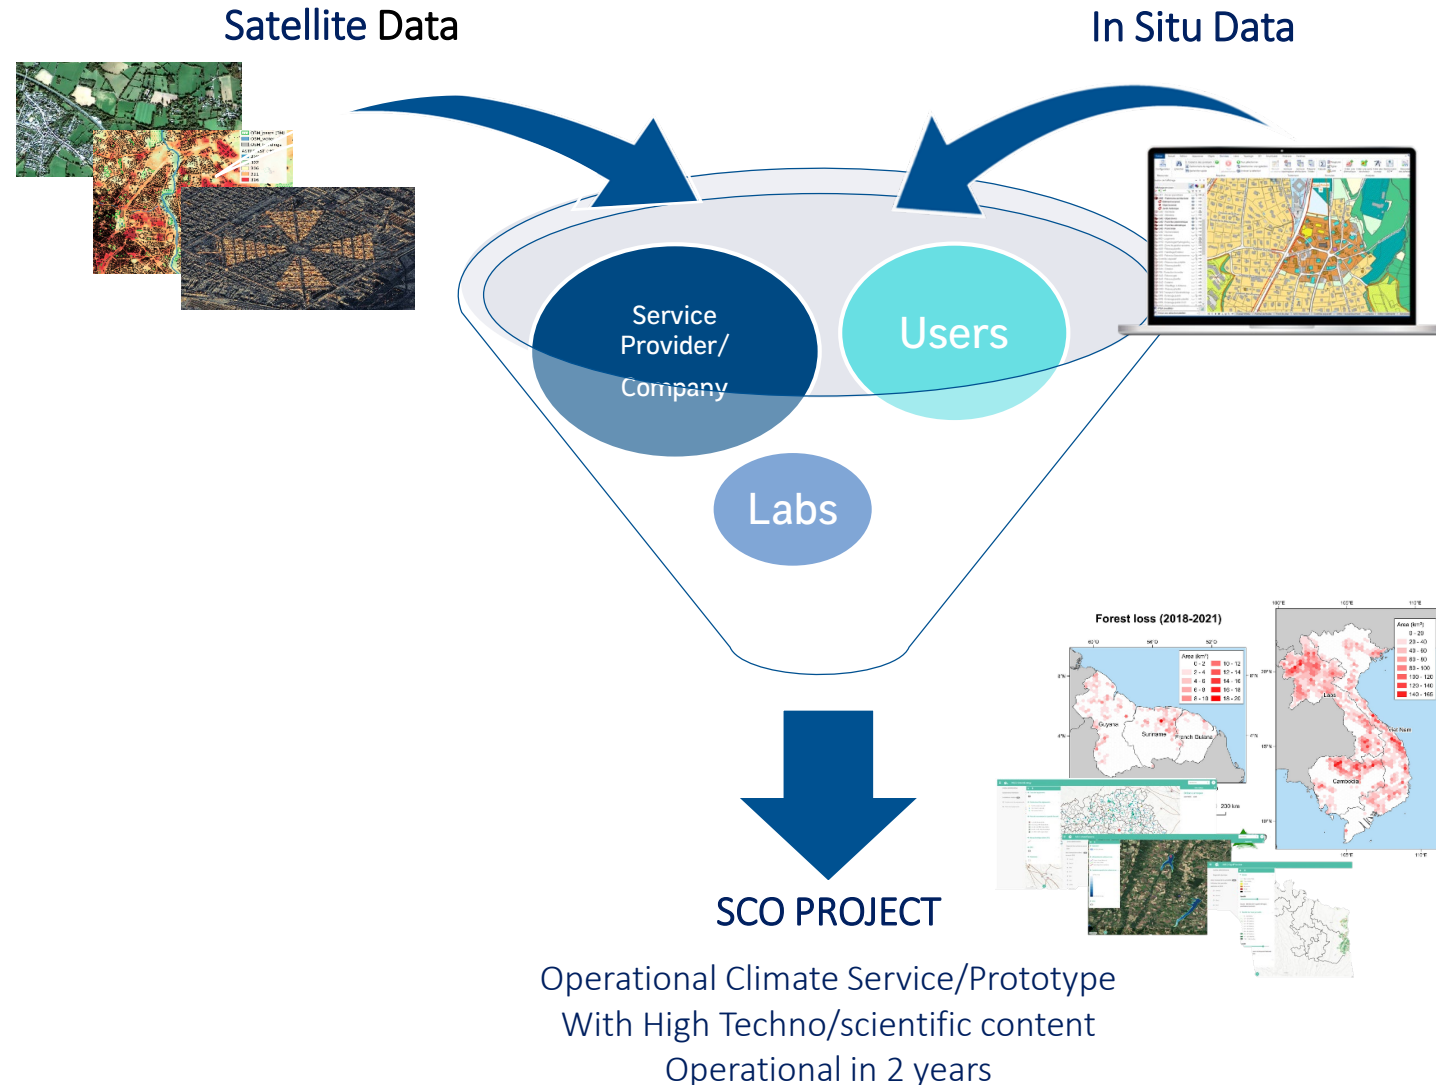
Satellite Data

In Situ Data

Service Provider/ Company

Users

Labs

Forest loss (2018-2021)

Area (km²)

Guyane

Suriname

French Guiana

Laos

Cambodia

Viet Nam

SCO PROJECT

Operational Climate Service/Prototype
With High Techno/scientific content
Operational in 2 years